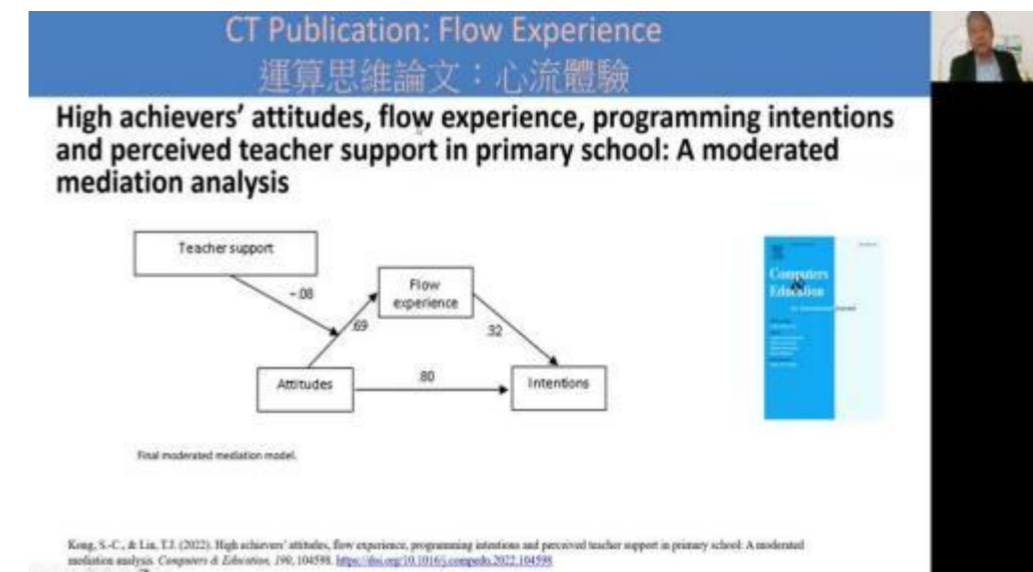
CT Publication: Flow Experience
運算思維論文：心流體驗

High achievers' attitudes, flow experience, programming intentions and perceived teacher support in primary school: A moderated mediation analysis

Teacher support

-.08

Flow experience

.69

.32

Attitudes

.80

Intentions

Final moderated mediation model.

Computers & Education

Kong, S.-C., & Lin, T.J. (2022). High achievers' attitudes, flow experience, programming intentions and perceived teacher support in primary school: A moderated mediation analysis. Computers & Education, 190, 104598. https://doi.org/10.1016/j.compedu.2022.104598